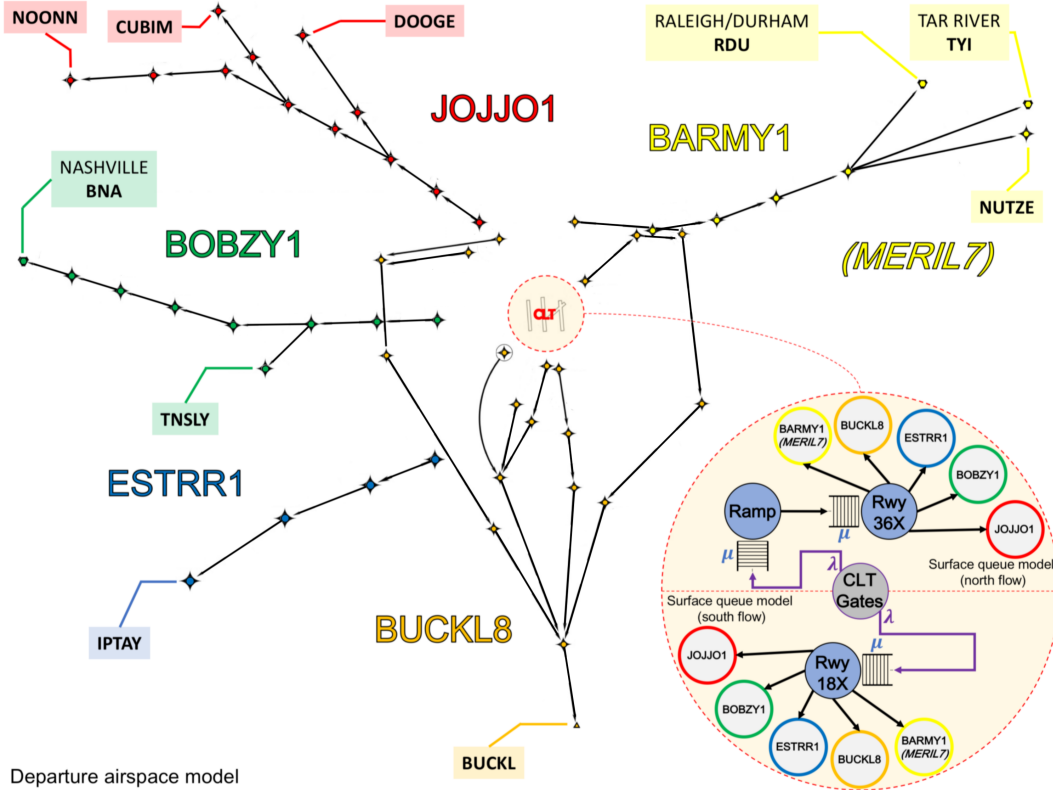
NOONN

CUBIM

DOOGE

RALEIGH/DURHAM
RDU

TAR RIVER
TYI

JOJJO1

BARMY1

NASHVILLE
BNA

NUTZE

BOBZY1

(MERIL7)

CLT

TNSLY

ESTRR1

BARMY1 (MERIL7)

BUCKL8

ESTRR1

BOBZY1

Ramp

Rwy 36X

JOJJO1

$\mu$

$\mu$

$\lambda$

CLT Gates

Surface queue model (north flow)

Surface queue model (south flow)

IPTAY

BUCKL8

$\lambda$

$\mu$

JOJJO1

Rwy 18X

BOBZY1

ESTRR1

BUCKL8

BARMY1 (MERIL7)

BUCKL

Departure airspace model